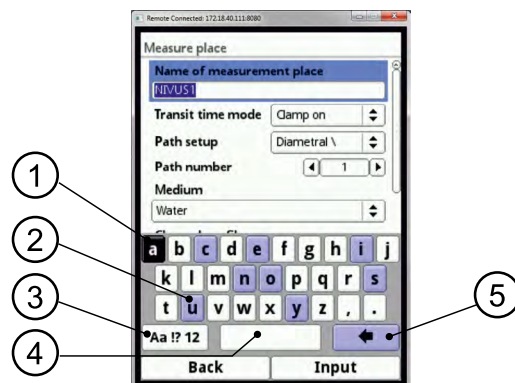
Remote Connected: 172.18.40.111:8080

Measure place

Name of measurement place

NIVUS1

Transit time mode Clamp on

Path setup Diametral \

Path number 1

Medium

Water

a b c d e f g h i j

k l m n o p q r s

t u v w x y z , .

Aa !? 12

Back Input

1

2

3

4

5